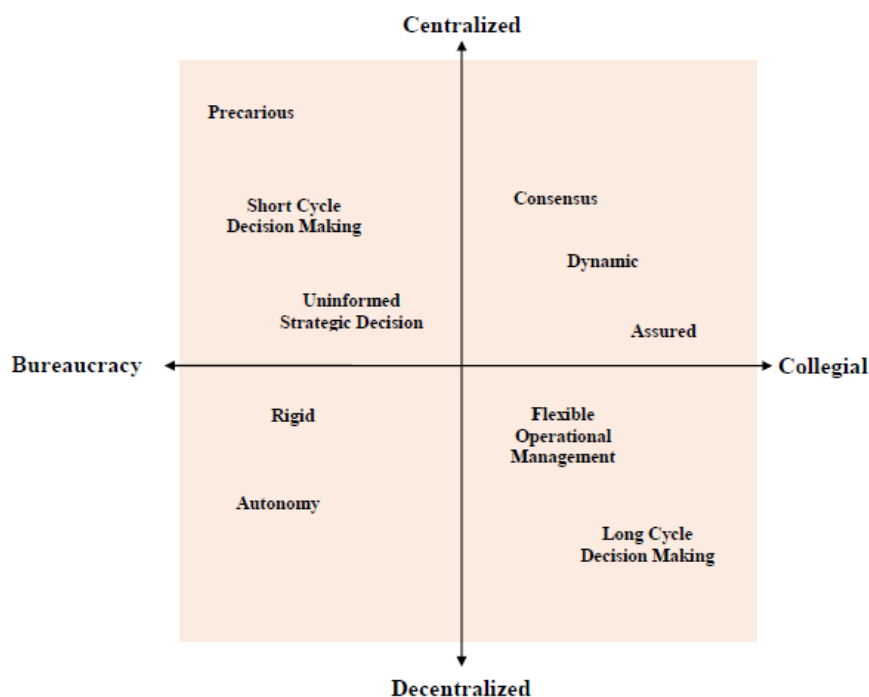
Centralized

Precarious

Short Cycle Decision Making

Uninformed Strategic Decision

Consensus

Dynamic

Assured

Bureaucracy

Collegial

Rigid

Autonomy

Flexible Operational Management

Long Cycle Decision Making

Decentralized